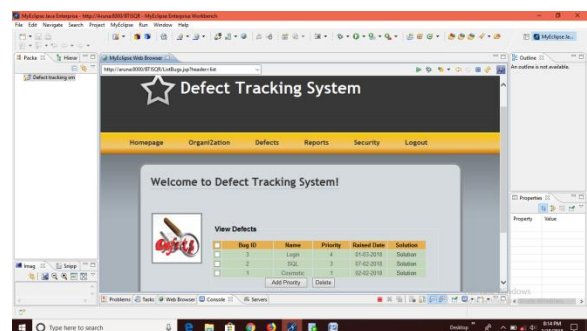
MyEclipse Java Enterprise - http://aruna:8080/BTSCR - MyEclipse Enterprise Workbench

File Edit Navigate Search Project MyEclipse Run Window Help

Packa Hiera

Defect tracking sm

MyEclipse Web Browser

http://aruna:8080/BTSCR/ListBugs.jsp?header=list

Outline

An outline is not available.

Defect Tracking System

Homepage OrganiZation Defects Reports Security Logout

Welcome to Defect Tracking System!

View Defects

| | Bug ID | Name | Priority | Raised Date | Solution |
|---|---|---|---|---|---|
| | 3 | Login | 4 | 01-03-2018 | Solution |
| | 2 | SQL | 3 | 07-02-2018 | Solution |
| | 1 | Cosmetic | 1 | 02-02-2018 | Solution |

Add Priority Delete

Properties

Property Value

Imag Snipp

Problems Tasks Web Browser Console Servers

Type here to search

Desktop

8:14 PM